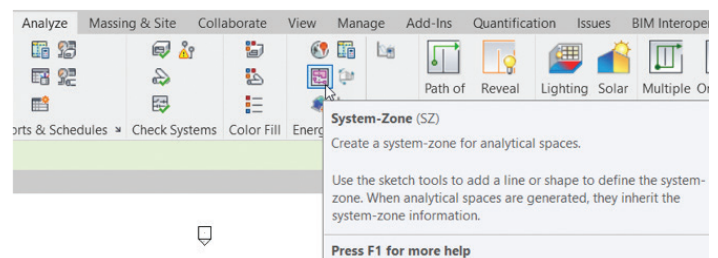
Analyze Massing & Site Collaborate View Manage Add-Ins Quantification Issues BIM Interoper

orts & Schedules ↘ Check Systems Color Fill Energ

Path of Reveal Lighting Solar Multiple O

System-Zone (SZ)

Create a system-zone for analytical spaces.

Use the sketch tools to add a line or shape to define the system-zone. When analytical spaces are generated, they inherit the system-zone information.

Press F1 for more help